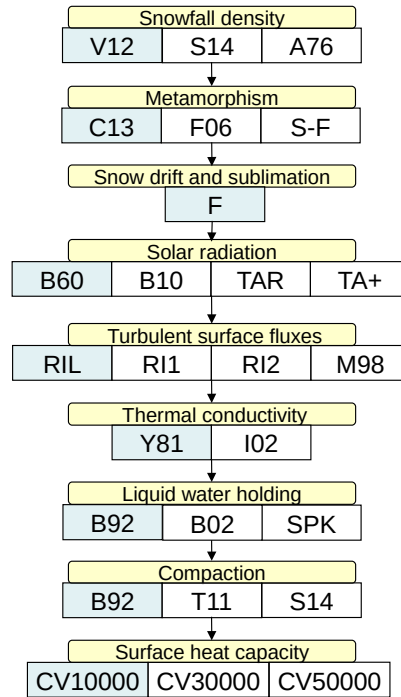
Snowfall density

V12 S14 A76

Metamorphism

C13 F06 S-F

Snow drift and sublimation

F

Solar radiation

B60 B10 TAR TA+

Turbulent surface fluxes

RIL RI1 RI2 M98

Thermal conductivity

Y81 I02

Liquid water holding

B92 B02 SPK

Compaction

B92 T11 S14

Surface heat capacity

CV10000 CV30000 CV50000